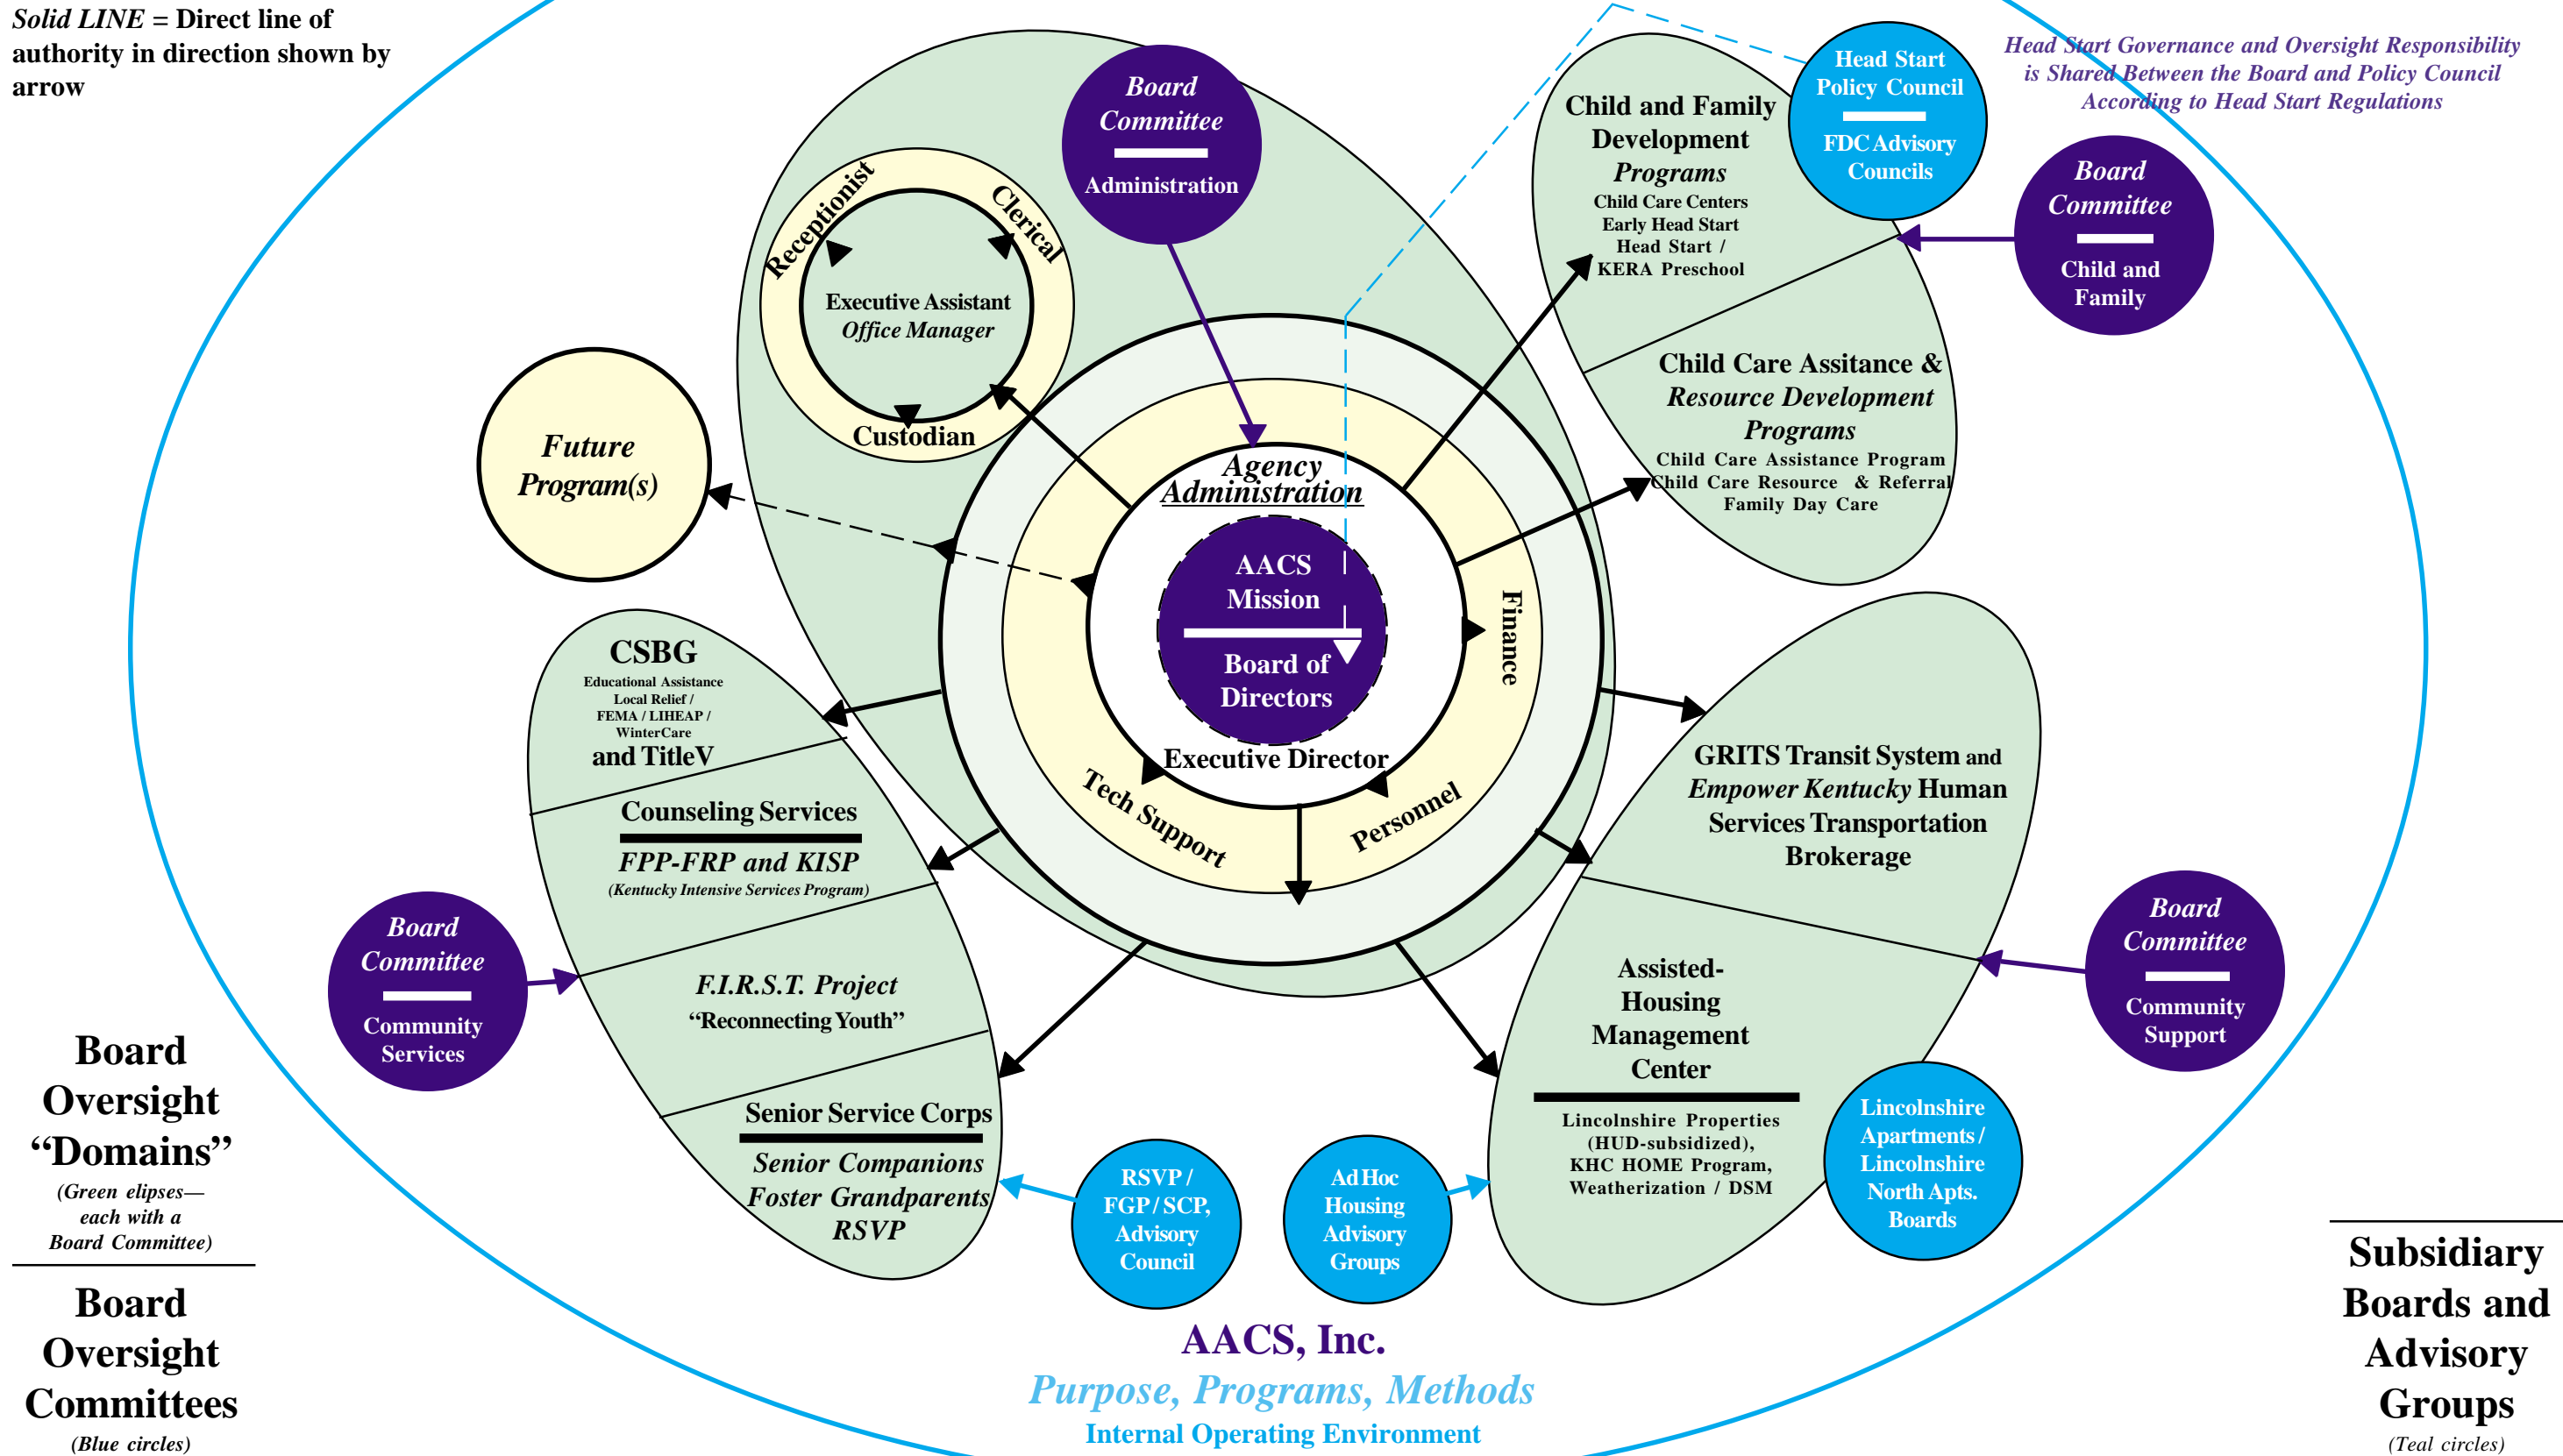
Solid LINE = Direct line of authority in direction shown by arrow

Board Committee
Administration

Receptionist
Clerical
Executive Assistant
Office Manager
Custodian

Future Program(s)

Head Start Policy Council
FDC Advisory Councils

Head Start Governance and Oversight Responsibility is Shared Between the Board and Policy Council According to Head Start Regulations

Child and Family Development Programs
Child Care Centers
Early Head Start
Head Start /
KERA Preschool

Board Committee
Child and Family

Child Care Assitance & Resource Development Programs
Child Care Assistance Program
Child Care Resource & Referral
Family Day Care

Agency Administration
AACS Mission
Board of Directors
Executive Director
Finance
Personnel
Tech Support

CSBG
Educational Assistance
Local Relief /
FEMA / LIHEAP /
WinterCare
and TitleV

Counseling Services
FPP-FRP and KISP
(Kentucky Intensive Services Program)

F.I.R.S.T. Project
"Reconnecting Youth"

Senior Service Corps
Senior Companions
Foster Grandparents
RSVP

Board Committee
Community Services

GRITS Transit System and Empower Kentucky Human Services Transportation Brokerage

Board Committee
Community Support

Assisted-Housing Management Center
Lincolnshire Properties (HUD-subsidized), KHC HOME Program, Weatherization / DSM

Lincolnshire Apartments / Lincolnshire North Apts. Boards

RSVP / FGP / SCP, Advisory Council

Ad Hoc Housing Advisory Groups

Board Oversight "Domains"
(Green elipses— each with a Board Committee)

Board Oversight Committees
(Blue circles)

AACS, Inc.
Purpose, Programs, Methods
Internal Operating Environment

Subsidiary Boards and Advisory Groups
(Teal circles)